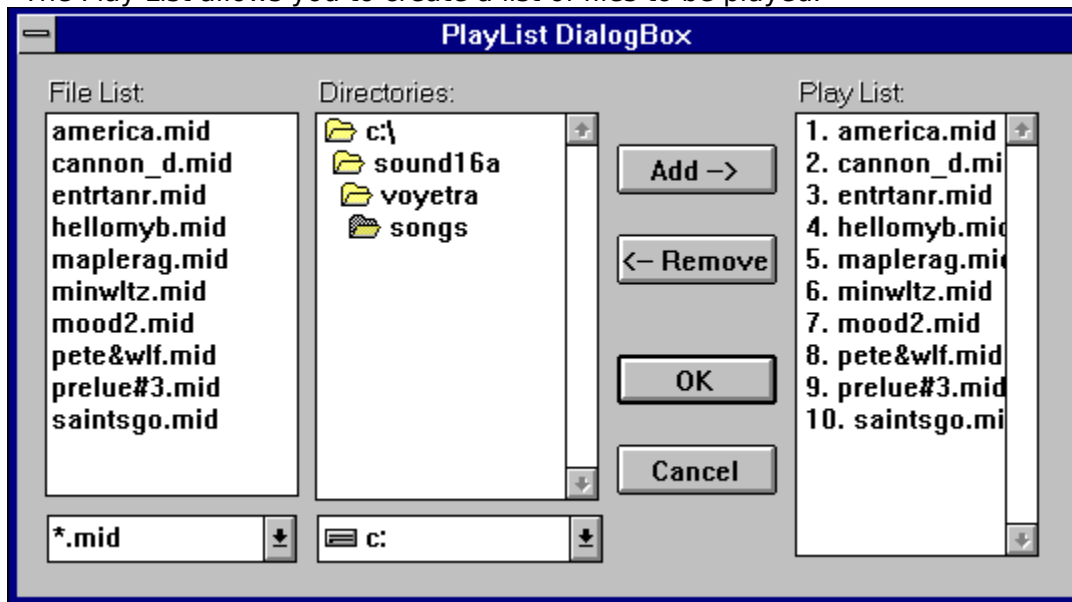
The Play List allows you to create a list of files to be played.

PlayList DialogBox

File List:
america.mid
cannon_d.mid
entrtanr.mid
hellomyb.mid
maplerag.mid
minwltz.mid
mood2.mid
pete&wlf.mid
prelue#3.mid
saintsgo.mid

*.mid

Directories:
c:\
sound16a
voyetra
songs

c:

Add ->
<- Remove
OK
Cancel

Play List:
1. america.mid
2. cannon_d.mi
3. entrtanr.mid
4. hellomyb.mi
5. maplerag.mi
6. minwltz.mid
7. mood2.mid
8. pete&wlf.mid
9. prelue#3.mid
10. saintsgo.mi